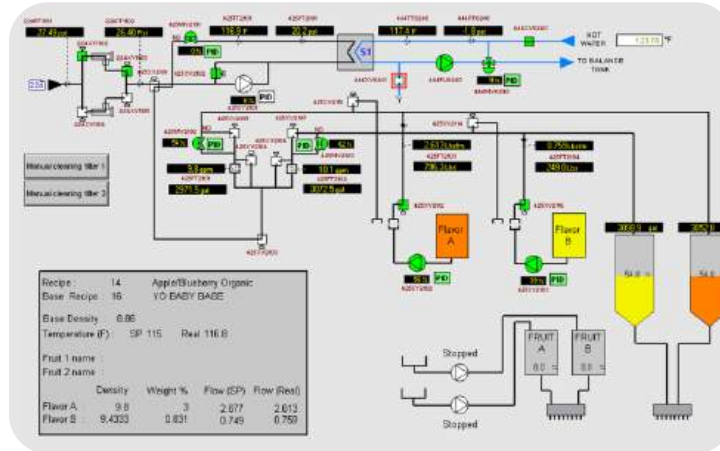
HOT WATER
123.8 °F
TO BALANCE TANK
S1
PID
PID
PID
PID
0%
116.9
22.2
117.4
Manual cleaning filter 1
Manual cleaning filter 2
Flavor A
Flavor B
2.613 L/min
0.759 L/min
2571.5 gal
3072.5 gal
FRUIT A
FRUIT B
Stopped
Stopped
Recipe : 14 Apple/Blueberry Organic
Base Recipe 16 YO BABY BASE
Base Density 8.86
Temperature (F) SP 115 Real 116.8
Fruit 1 name
Fruit 2 name

| | Density | Weight % | Flow (SP) | Flow (Real) |
|---|---|---|---|---|
| Flavor A | 9.8 | 3 | 2.677 | 2.613 |
| Flavor B | 9.4333 | 0.831 | 0.749 | 0.759 |